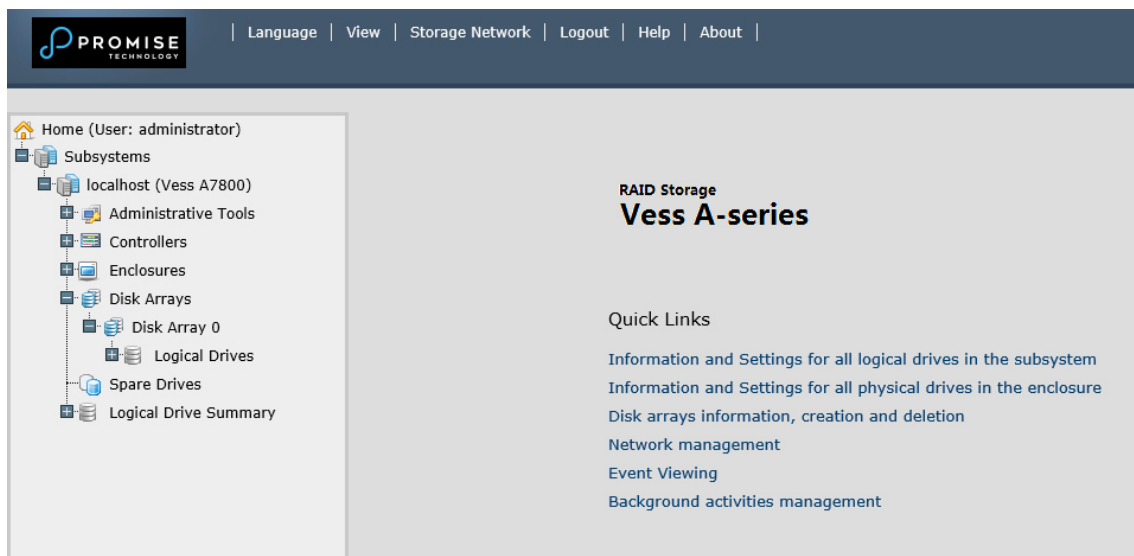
PROMISE
TECHNOLOGY

| Language | View | Storage Network | Logout | Help | About |

Home (User: administrator)
Subsystems
localhost (Vess A7800)
Administrative Tools
Controllers
Enclosures
Disk Arrays
Disk Array 0
Logical Drives
Spare Drives
Logical Drive Summary

RAID Storage
Vess A-series

Quick Links
Information and Settings for all logical drives in the subsystem
Information and Settings for all physical drives in the enclosure
Disk arrays information, creation and deletion
Network management
Event Viewing
Background activities management